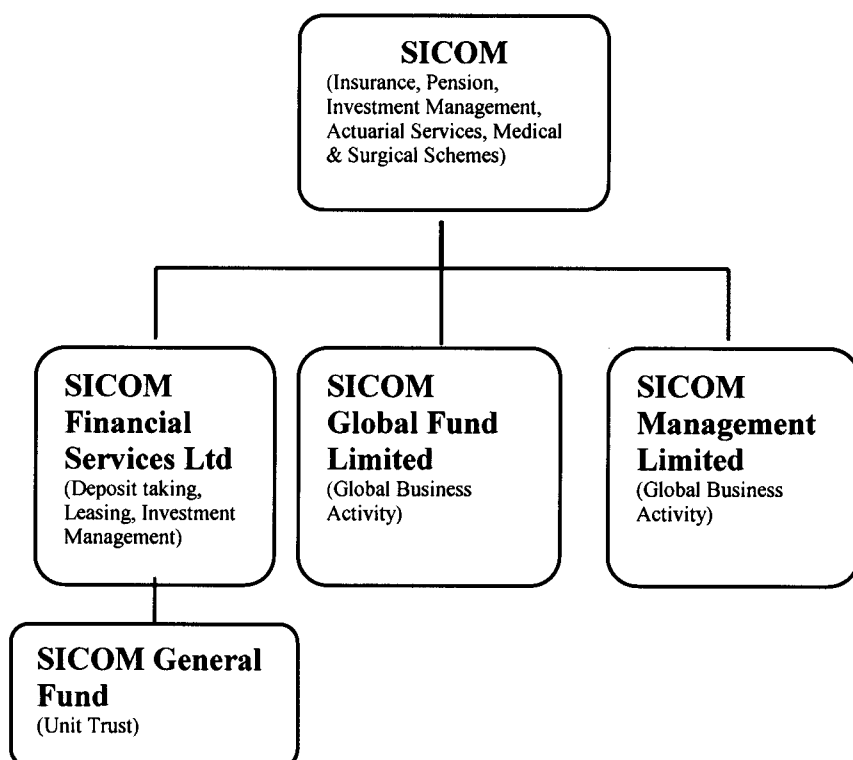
SICOM
(Insurance, Pension, Investment Management, Actuarial Services, Medical & Surgical Schemes)

SICOM Financial Services Ltd
(Deposit taking, Leasing, Investment Management)

SICOM Global Fund Limited
(Global Business Activity)

SICOM Management Limited
(Global Business Activity)

SICOM General Fund
(Unit Trust)